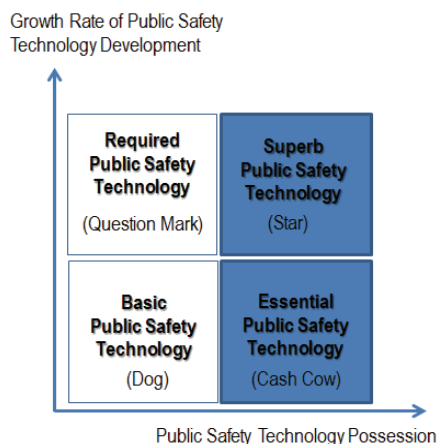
Growth Rate of Public Safety Technology Development

Required Public Safety Technology

(Question Mark)

Superb Public Safety Technology

(Star)

Basic Public Safety Technology

(Dog)

Essential Public Safety Technology

(Cash Cow)

Public Safety Technology Possession